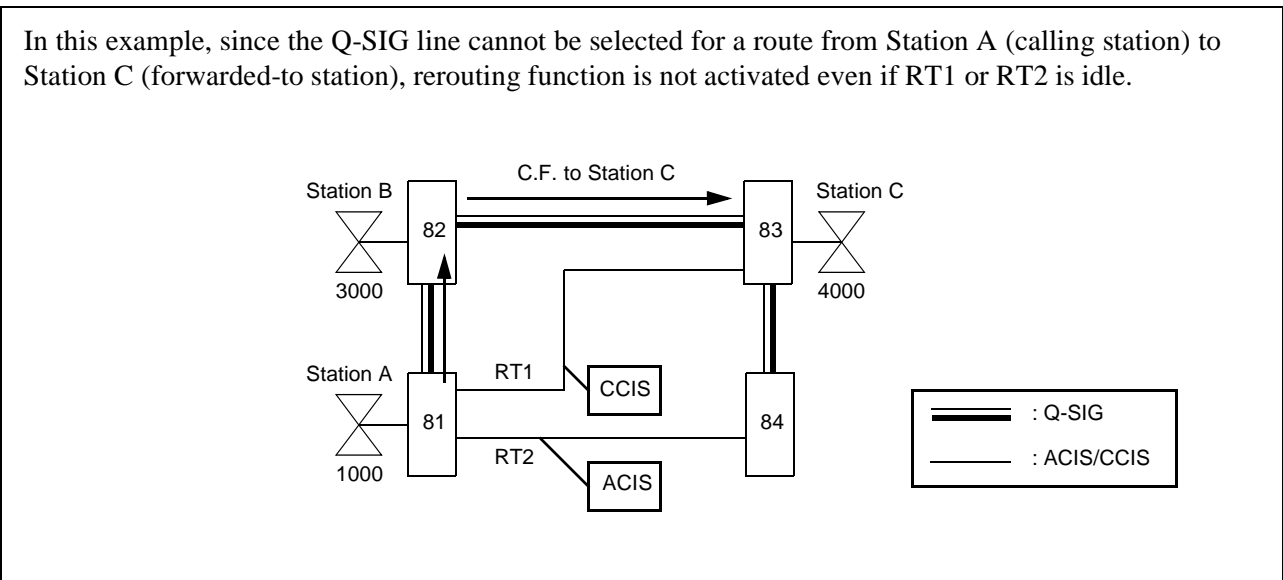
In this example, since the Q-SIG line cannot be selected for a route from Station A (calling station) to Station C (forwarded-to station), rerouting function is not activated even if RT1 or RT2 is idle.

C.F. to Station C

Station B

82

3000

83

Station C

4000

Station A

81

1000

RT1

CCIS

RT2

ACIS

84

: Q-SIG

: ACIS/CCIS